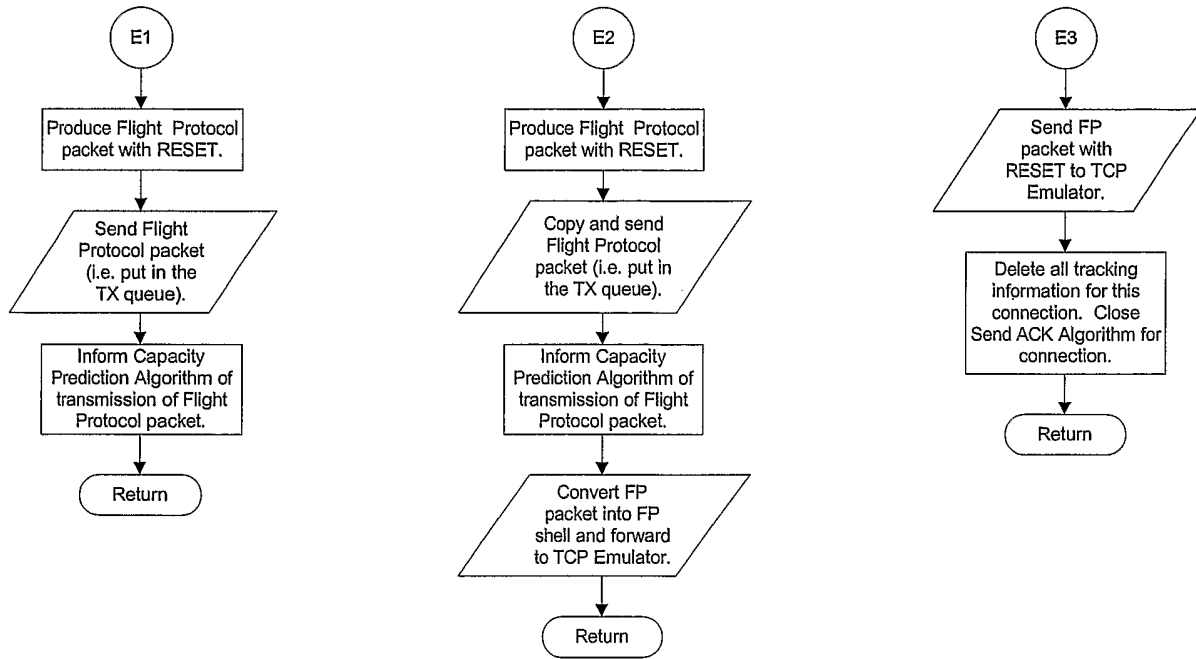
E1

Produce Flight Protocol packet with RESET.

Send Flight Protocol packet (i.e. put in the TX queue).

Inform Capacity Prediction Algorithm of transmission of Flight Protocol packet.

Return

E2

Produce Flight Protocol packet with RESET.

Copy and send Flight Protocol packet (i.e. put in the TX queue).

Inform Capacity Prediction Algorithm of transmission of Flight Protocol packet.

Convert FP packet into FP shell and forward to TCP Emulator.

Return

E3

Send FP packet with RESET to TCP Emulator.

Delete all tracking information for this connection. Close Send ACK Algorithm for connection.

Return